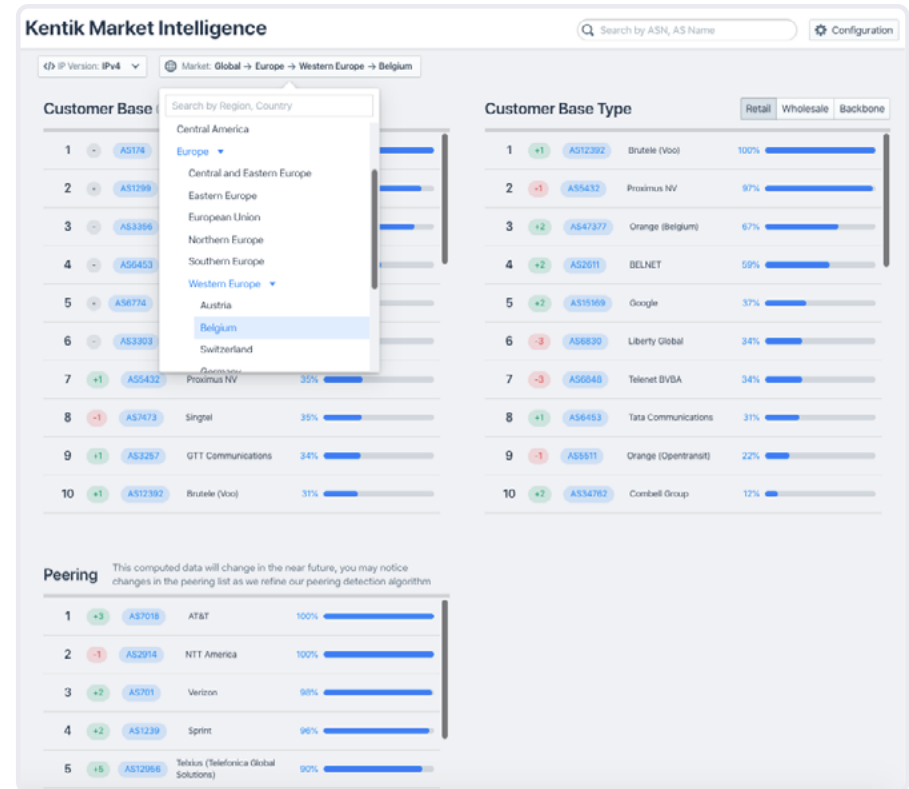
Kentik Market Intelligence

Search by ASN, AS Name

Configuration

IP Version: IPv4

Market: Global → Europe → Western Europe → Belgium

Customer Base

Search by Region, Country

Central America
Europe
Central and Eastern Europe
Eastern Europe
European Union
Northern Europe
Southern Europe
Western Europe
Austria
Belgium
Switzerland
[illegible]

| | | | | |
|---|---|---|---|---|
| 1 | - | AS174 | | |
| 2 | - | AS1299 | | |
| 3 | - | AS3356 | | |
| 4 | - | AS6453 | | |
| 5 | - | AS6774 | | |
| 6 | - | AS3303 | | |
| 7 | +1 | AS5432 | Proximus NV | 35% |
| 8 | -1 | AS7473 | Singtel | 35% |
| 9 | +1 | AS3257 | GTT Communications | 34% |
| 10 | +1 | AS12392 | Brutele (Voo) | 31% |

Customer Base Type

Retail Wholesale Backbone

| | | | | |
|---|---|---|---|---|
| 1 | +1 | AS12392 | Brutele (Voo) | 100% |
| 2 | -1 | AS5432 | Proximus NV | 97% |
| 3 | +2 | AS47377 | Orange (Belgium) | 67% |
| 4 | +2 | AS2611 | BELNET | 59% |
| 5 | +2 | AS15169 | Google | 37% |
| 6 | -3 | AS6830 | Liberty Global | 34% |
| 7 | -3 | AS6848 | Telenet BVBA | 34% |
| 8 | +1 | AS6453 | Tata Communications | 31% |
| 9 | -1 | AS5511 | Orange (Opentransit) | 22% |
| 10 | +2 | AS34762 | Combell Group | 12% |

Peering

This computed data will change in the near future, you may notice changes in the peering list as we refine our peering detection algorithm

| | | | | |
|---|---|---|---|---|
| 1 | +3 | AS7018 | AT&T | 100% |
| 2 | -1 | AS2914 | NTT America | 100% |
| 3 | +2 | AS701 | Verizon | 98% |
| 4 | +2 | AS1239 | Sprint | 96% |
| 5 | +6 | AS12956 | Telxius (Telefonica Global Solutions) | 90% |